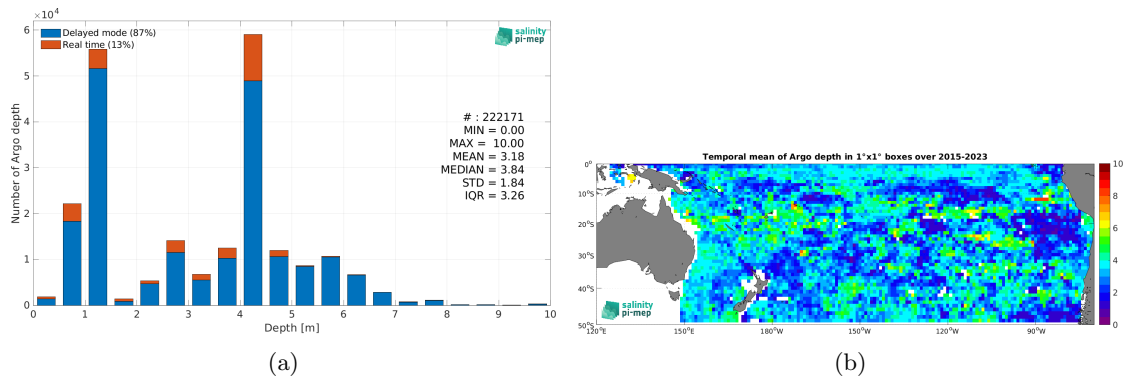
$\times 10^4$

Delayed mode (87%)
Real time (13%)

salinity pi-mep

Number of Argo depth

6
5
4
3
2
1
0

0 1 2 3 4 5 6 7 8 9 10

Depth [m]

# : 222171
MIN = 0.00
MAX = 10.00
MEAN = 3.18
MEDIAN = 3.84
STD = 1.84
IQR = 3.26

(a)

Temporal mean of Argo depth in 1°x1° boxes over 2015-2023

0°
10°S
20°S
30°S
40°S
50°S

120°E 150°E 180°W 150°W 120°W 90°W

10
8
6
4
2
0

salinity pi-mep

(b)